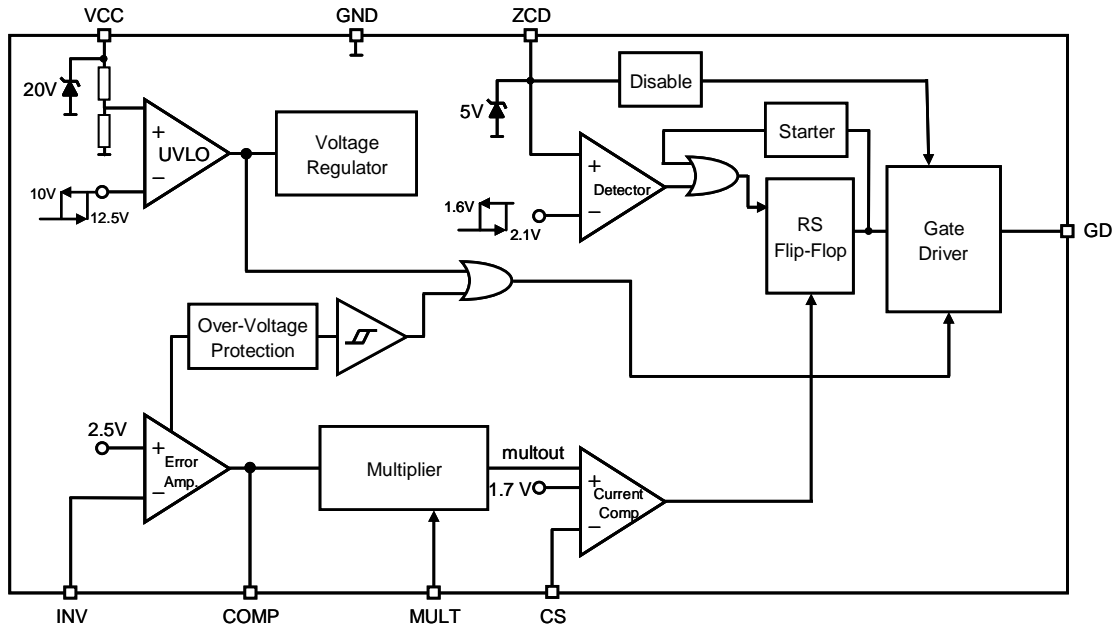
VCC
GND
ZCD
20V
+
UVLO
−
Voltage Regulator
10V
12.5V
5V
Disable
Starter
+
Detector
−
1.6V
2.1V
RS Flip-Flop
Gate Driver
GD
Over-Voltage Protection
2.5V
+
Error Amp.
−
Multiplier
multout
+
1.7 V
Current Comp.
−
INV
COMP
MULT
CS